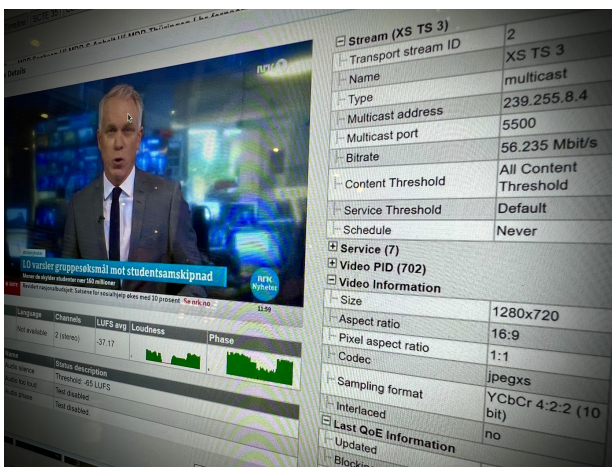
Details

LO varsler gruppesøksmål mot studentsamskipnad

NRK Nyheter

Language | Channels | LUFS avg | Loudness | Phase
Not available | 2 (stereo) | -37.17

Name | Status description
Audio silence | Threshold -65 LUFS
Audio too loud | Test disabled
Audio phase | Test disabled

⊟ Stream (XS TS 3)

| | |
|---|---|
| Transport stream ID | 2 |
| Name | XS TS 3 |
| Type | multicast |
| Multicast address | 239.255.8.4 |
| Multicast port | 5500 |
| Bitrate | 56.235 Mbit/s |
| Content Threshold | All Content Threshold |
| Service Threshold | Default |
| Schedule | Never |

⊞ Service (7)
⊞ Video PID (702)
⊟ Video Information

| | |
|---|---|
| Size | 1280x720 |
| Aspect ratio | 16:9 |
| Pixel aspect ratio | 1:1 |
| Codec | jpegxs |
| Sampling format | YCbCr 4:2:2 (10 bit) |
| Interlaced | no |

⊟ Last QoE Information
Updated
Blockin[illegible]